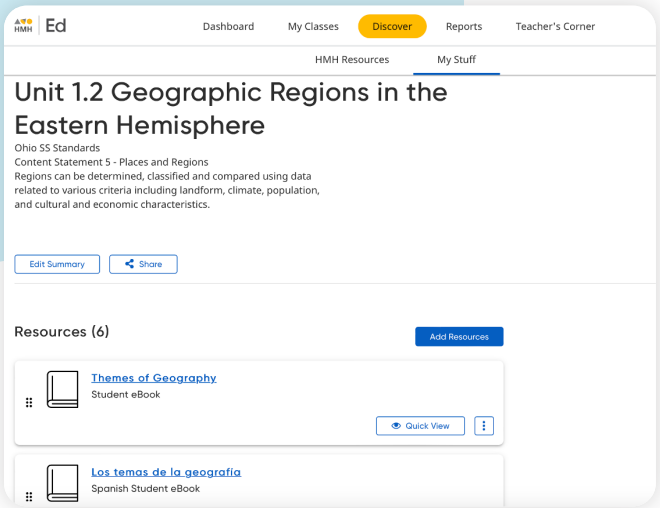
HMH | Ed

Dashboard
My Classes
Discover
Reports
Teacher's Corner

HMH Resources
My Stuff

Unit 1.2 Geographic Regions in the Eastern Hemisphere

Ohio SS Standards
Content Statement 5 - Places and Regions
Regions can be determined, classified and compared using data related to various criteria including landform, climate, population, and cultural and economic characteristics.

Edit Summary
Share

Resources (6)

Add Resources

Themes of Geography
Student eBook

Quick View

Los temas de la geografía
Spanish Student eBook